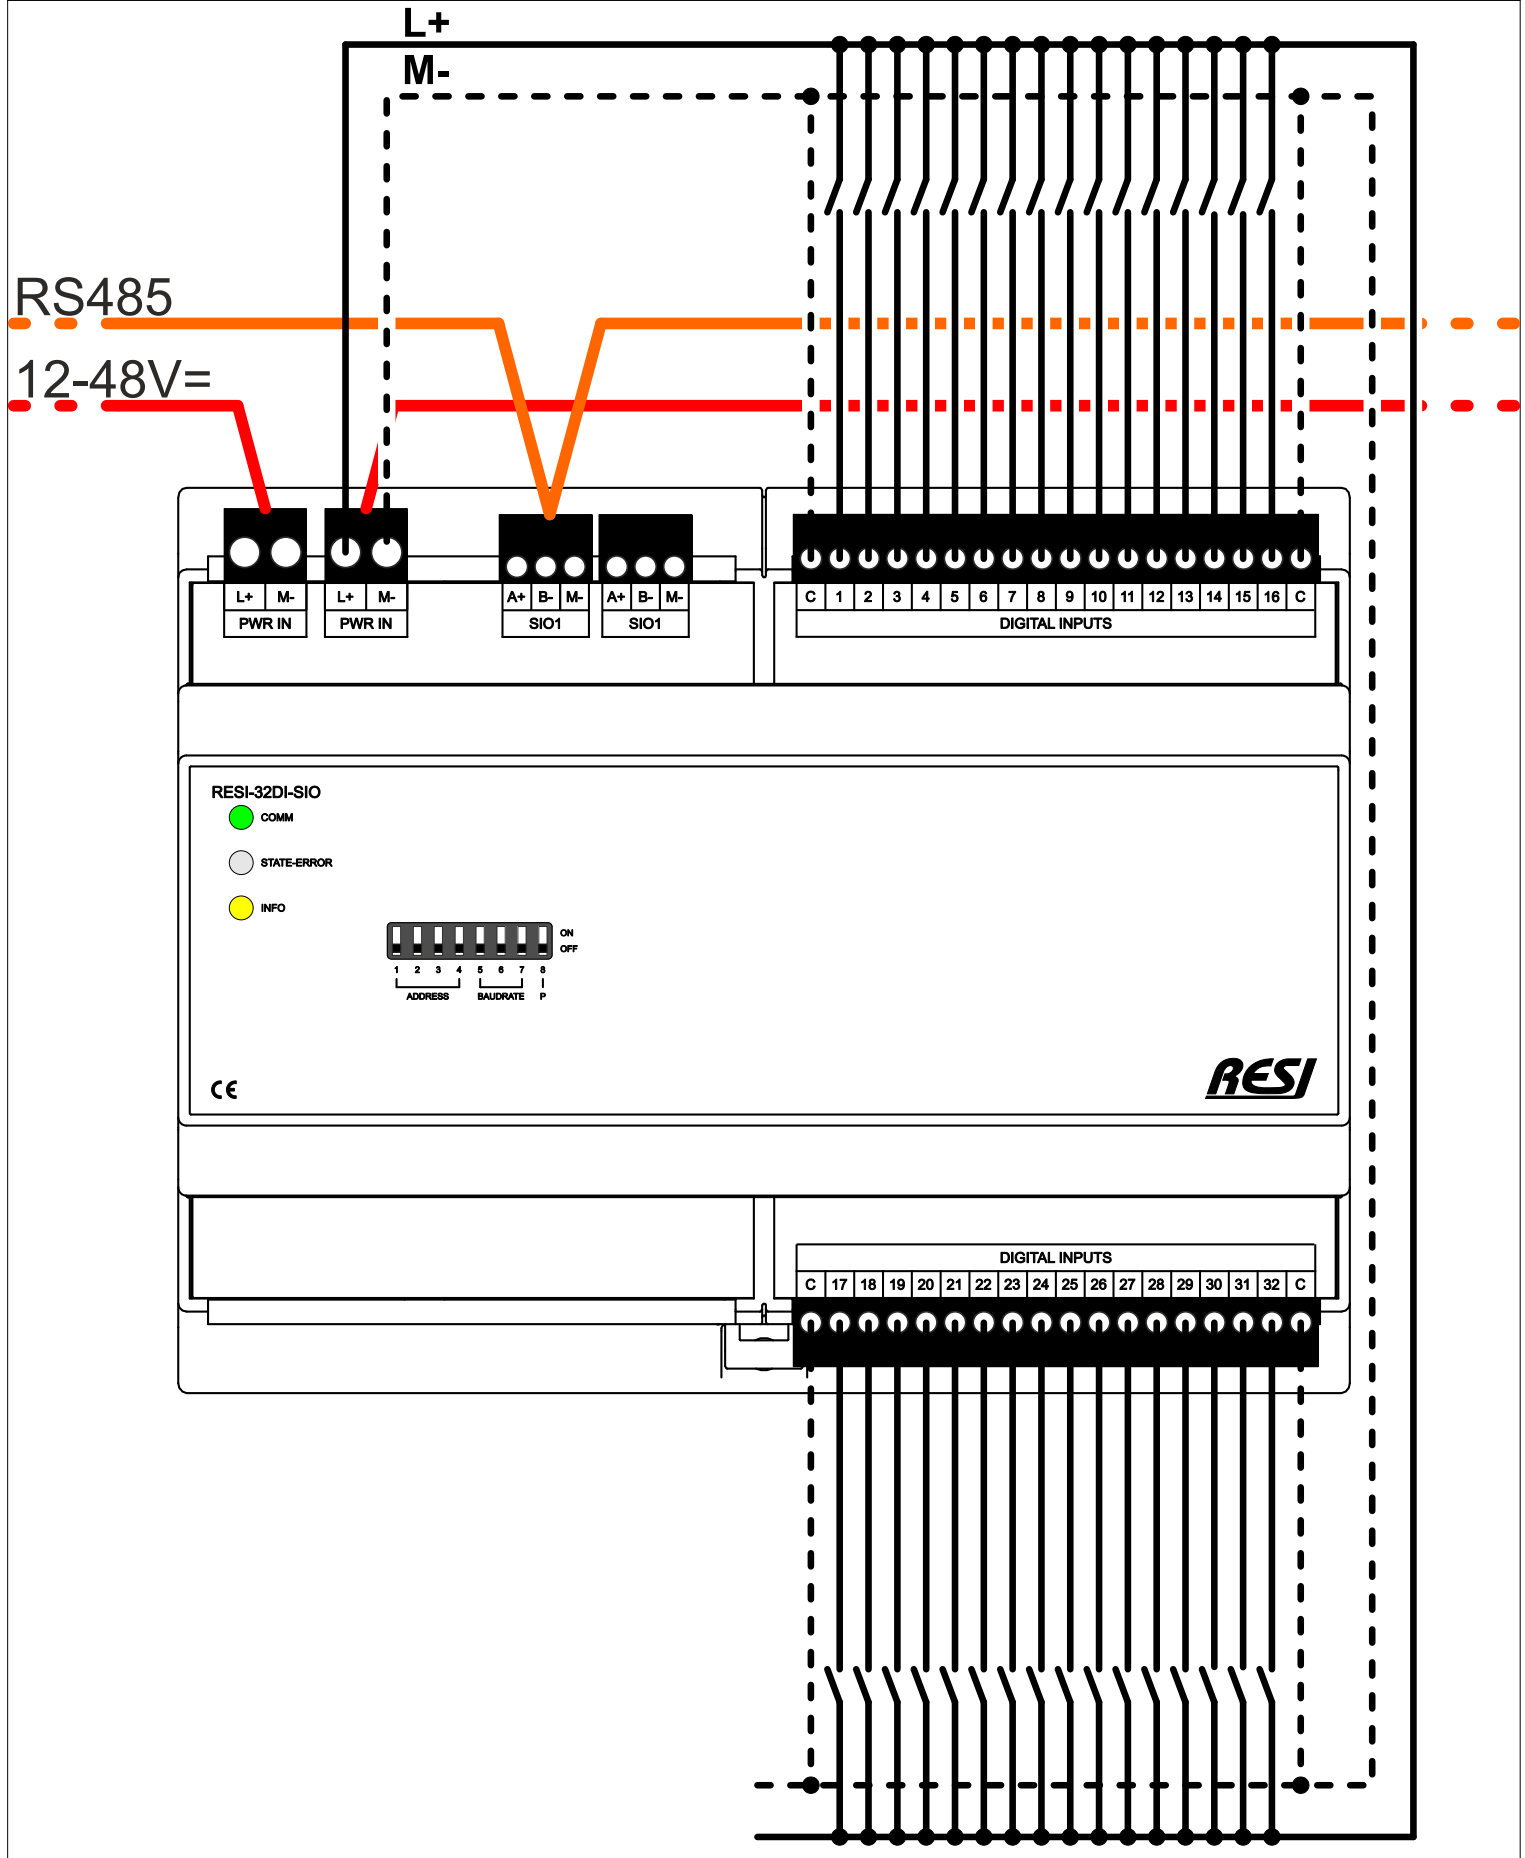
L+
M-
RS485
12-48V=

| L+ | M- |
|---|---|
| PWR IN | |

| L+ | M- |
|---|---|
| PWR IN | |

| A+ | B- | M- |
|---|---|---|
| SIO1 | | |

| A+ | B- | M- |
|---|---|---|
| SIO1 | | |

| C | 1 | 2 | 3 | 4 | 5 | 6 | 7 | 8 | 9 | 10 | 11 | 12 | 13 | 14 | 15 | 16 | C |
|---|---|---|---|---|---|---|---|---|---|---|---|---|---|---|---|---|---|

DIGITAL INPUTS

RESI-32DI-SIO
COMM
STATE-ERROR
INFO
ON
OFF
1 2 3 4 5 6 7 8
ADDRESS BAUDRATE P
CE
RESI

DIGITAL INPUTS

| C | 17 | 18 | 19 | 20 | 21 | 22 | 23 | 24 | 25 | 26 | 27 | 28 | 29 | 30 | 31 | 32 | C |
|---|---|---|---|---|---|---|---|---|---|---|---|---|---|---|---|---|---|